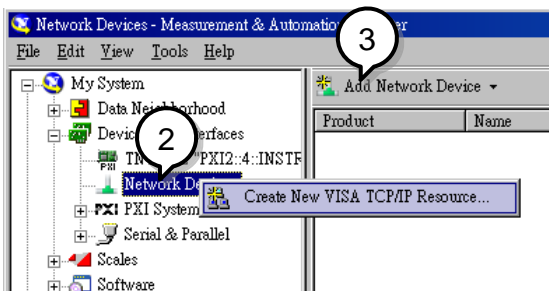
Network Devices - Measurement & Automatio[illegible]er

File Edit View Tools Help

3

Add Network Device

Product

Name

My System

Data Neig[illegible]hood

Devic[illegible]terfaces

2

TN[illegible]PXI2::4::INSTR

PXI

Network De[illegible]

Create New VISA TCP/IP Resource...

PXI System

Serial & Parallel

Scales

Software